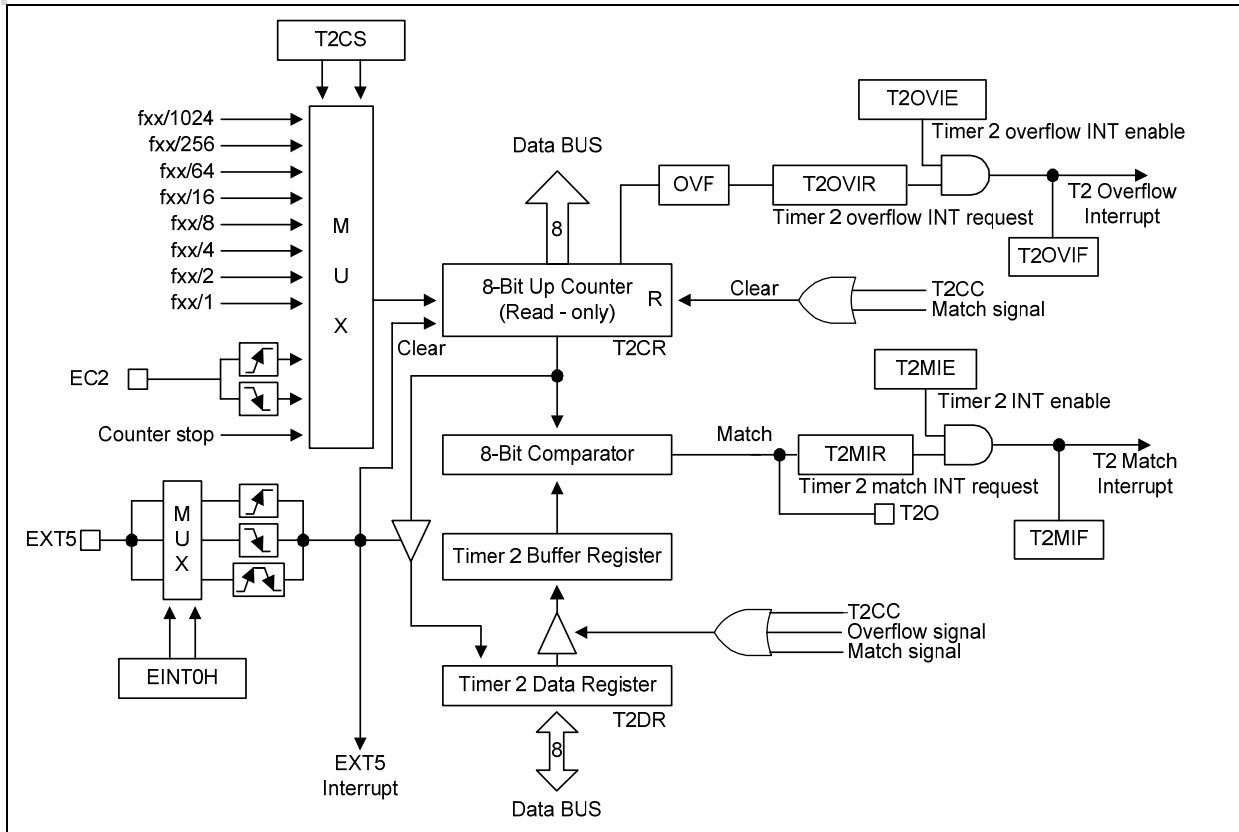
T2CS

fxx/1024
fxx/256
fxx/64
fxx/16
fxx/8
fxx/4
fxx/2
fxx/1

M
U
X

EC2

Counter stop

Data BUS

8

OVF

T2OVIR

Timer 2 overflow INT request

T2OVIE

Timer 2 overflow INT enable

T2 Overflow
Interrupt

T2OVIF

8-Bit Up Counter
(Read - only)

R

T2CR

Clear

T2CC
Match signal

Clear

T2MIE

Timer 2 INT enable

Match

8-Bit Comparator

T2MIR

Timer 2 match INT request

T2 Match
Interrupt

T2O

T2MIF

EXT5

M
U
X

EINT0H

Timer 2 Buffer Register

T2CC
Overflow signal
Match signal

Timer 2 Data Register

T2DR

8

Data BUS

EXT5
Interrupt